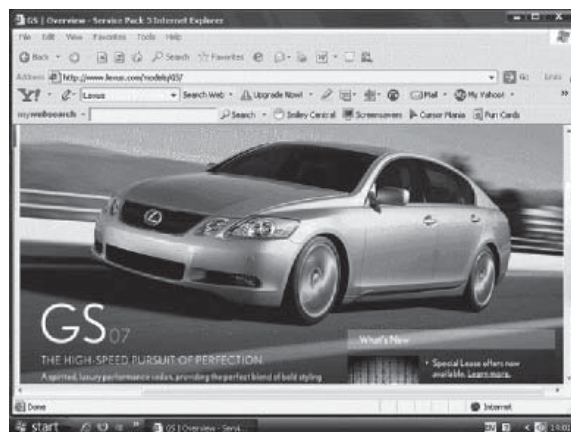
GS | Overview - Service Pack 3 Internet Explorer

File Edit View Favorites Tools Help

Back Search Favorites

Address http://www.lexus.com/models/GS/ Go Links

Y! Lexus Search Web Upgrade Now! Mail My Yahoo!

mywebsearch Search Smiley Central Screensavers Cursor Mania Fun Cards

GS07

THE HIGH-SPEED PURSUIT OF PERFECTION

A spirited, luxury performance sedan, providing the perfect blend of bold styling

What's New

• Special Lease offers now available. Learn more.

Done Internet

start GS | Overview - Servic... 14:0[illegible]